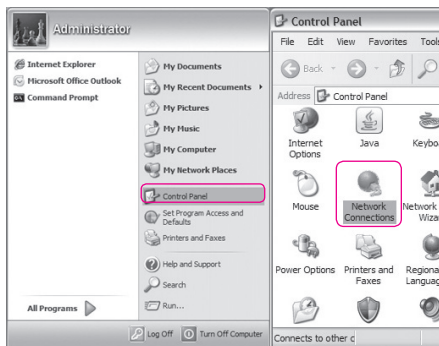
Administrator

Internet Explorer
Microsoft Office Outlook
Command Prompt

My Documents
My Recent Documents
My Pictures
My Music
My Computer
My Network Places
Control Panel
Set Program Access and Defaults
Printers and Faxes
Help and Support
Search
Run...

All Programs

Log Off
Turn Off Computer

Control Panel
File Edit View Favorites Tools
Back
Address Control Panel

Internet Options
Java
Keyboa
Mouse
Network Connections
Network Wizar
Power Options
Printers and Faxes
Regiona Languag

Connects to other c